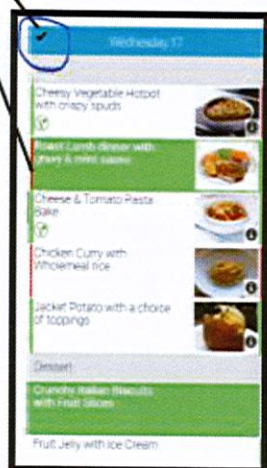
✓ Wednesday 17

Cheesy Vegetable Hotpot with crispy spuds

Roast Lamb dinner with gravy & mint sauce

Cheese & Tomato Pasta Bake

Chicken Curry with Wholemeal rice

Jacket Potato with a choice of toppings

Dessert

Crunchy Italian Biscuits with Fruit Slices

Fruit Jelly with Ice Cream